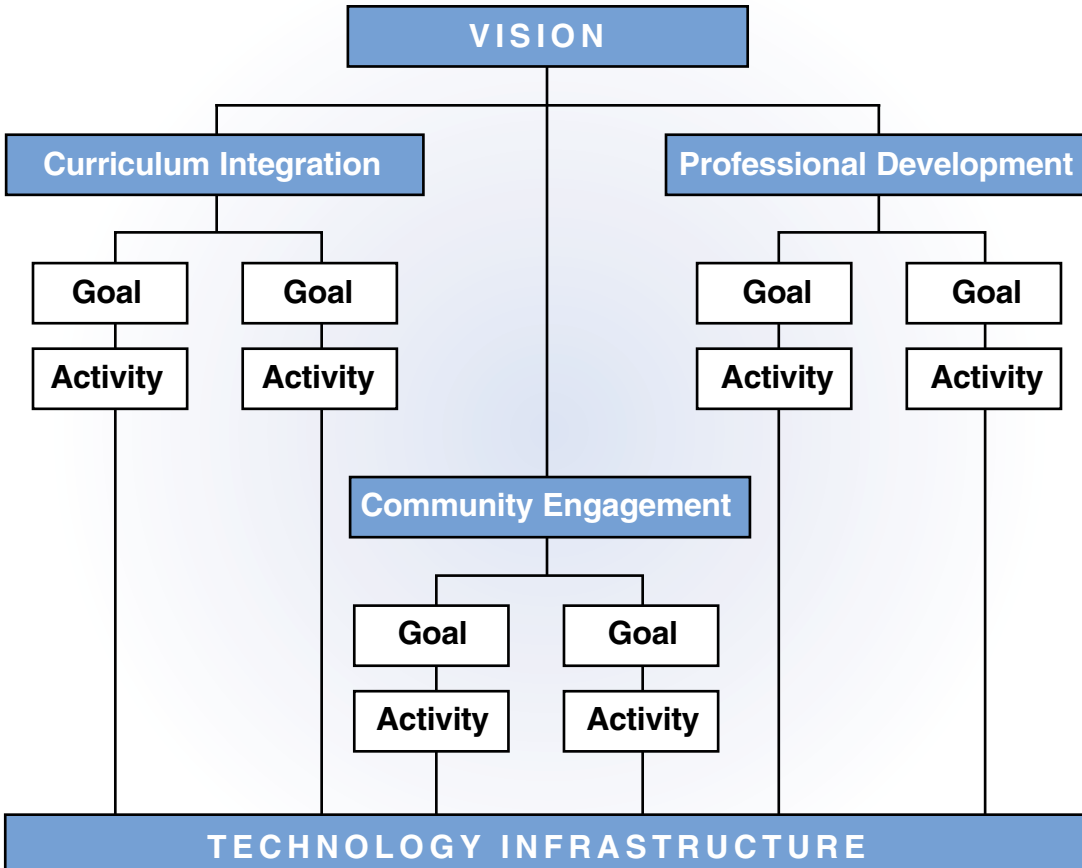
VISION

Curriculum Integration

Professional Development

Goal

Goal

Goal

Goal

Activity

Activity

Activity

Activity

Community Engagement

Goal

Goal

Activity

Activity

TECHNOLOGY INFRASTRUCTURE